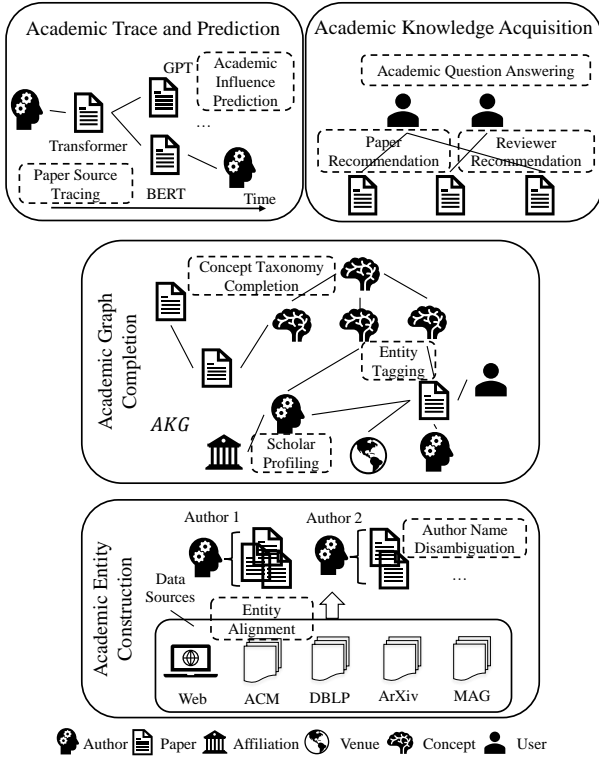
Academic Trace and Prediction

GPT

Academic Influence Prediction

Transformer

...

Paper Source Tracing

BERT

Time

Academic Knowledge Acquisition

Academic Question Answering

Paper Recommendation

Reviewer Recommendation

Academic Graph Completion

Concept Taxonomy Completion

Entity Tagging

AKG

Scholar Profiling

Academic Entity Construction

Author 1

Author 2

Author Name Disambiguation

Data Sources

...

Entity Alignment

Web

ACM

DBLP

ArXiv

MAG

Author Paper Affiliation Venue Concept User